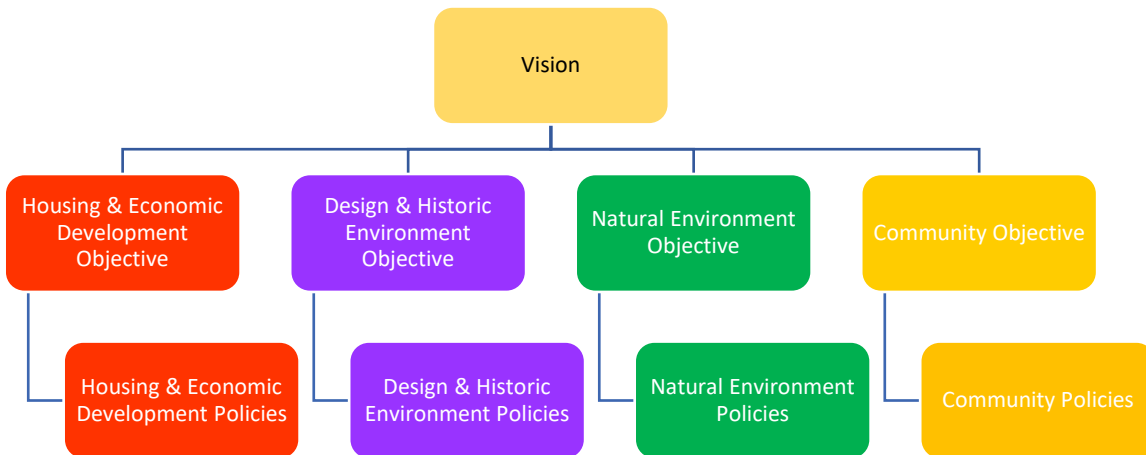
Vision

Housing & Economic Development Objective

Housing & Economic Development Policies

Design & Historic Environment Objective

Design & Historic Environment Policies

Natural Environment Objective

Natural Environment Policies

Community Objective

Community Policies